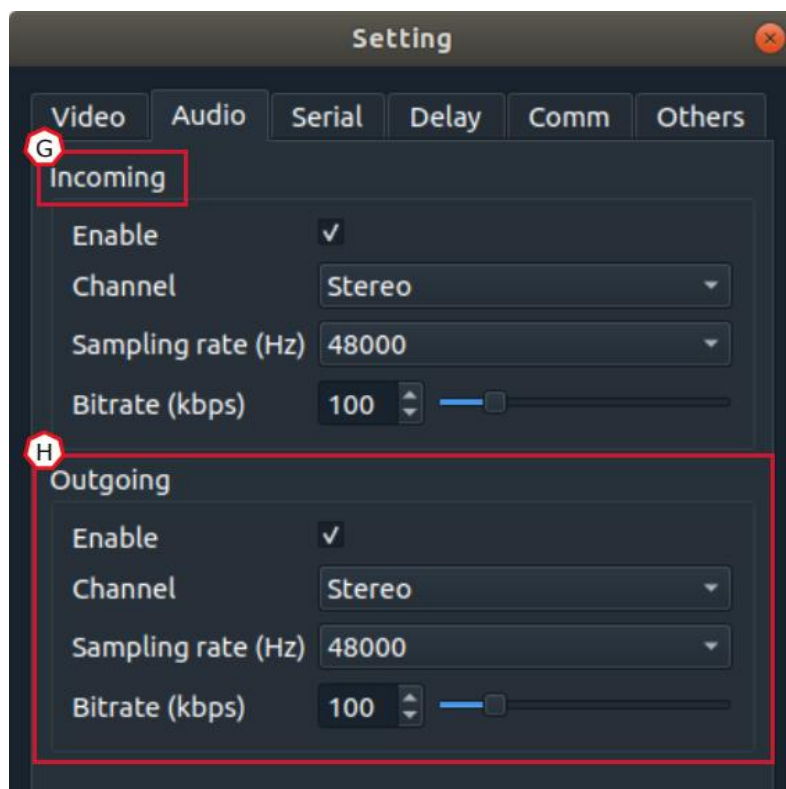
Setting

Video Audio Serial Delay Comm Others

G

Incoming

Enable ✓

Channel Stereo

Sampling rate (Hz) 48000

Bitrate (kbps) 100

H

Outgoing

Enable ✓

Channel Stereo

Sampling rate (Hz) 48000

Bitrate (kbps) 100